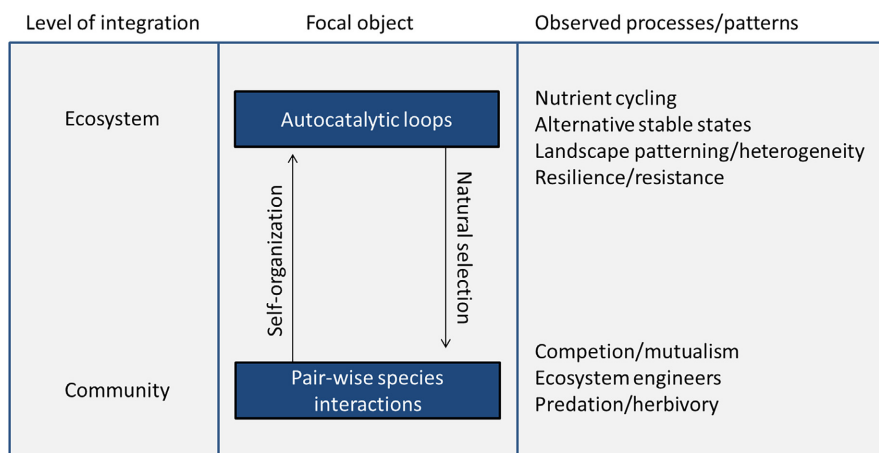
| Level of integration | Focal object | Observed processes/patterns |
|---|---|---|
| Ecosystem | Autocatalytic loops | Nutrient cycling<br>Alternative stable states<br>Landscape patterning/heterogeneity<br>Resilience/resistance |
| Community | Pair-wise species interactions | Competion/mutualism<br>Ecosystem engineers<br>Predation/herbivory |

Self-organization

Natural selection